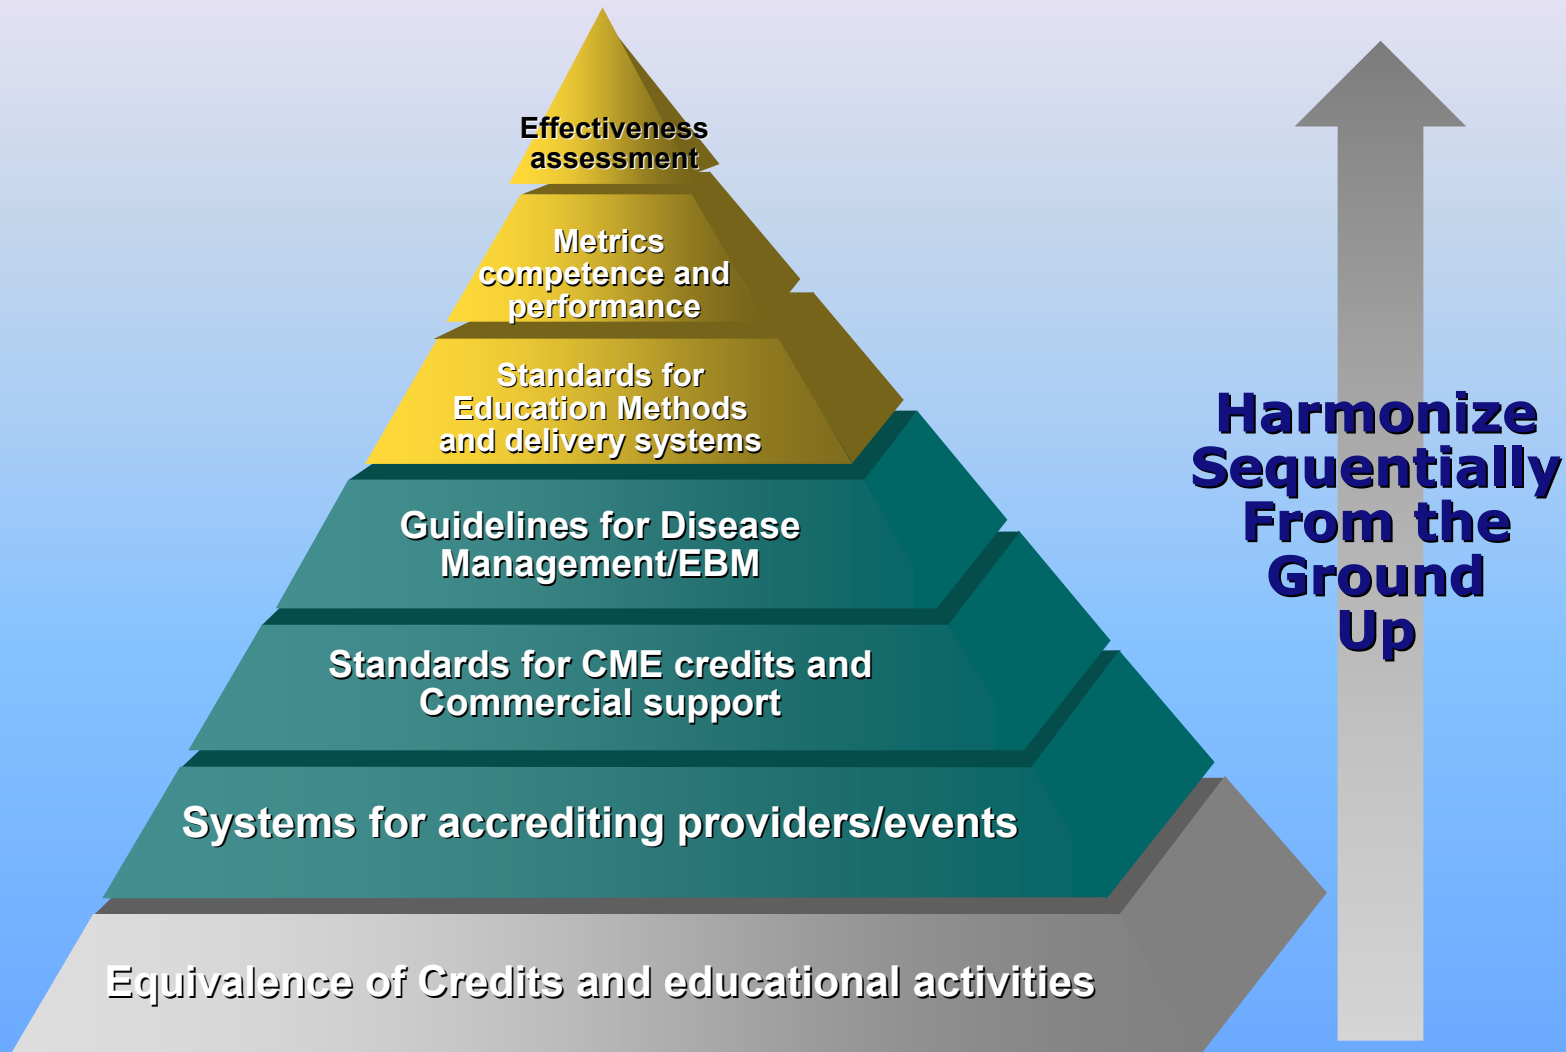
Effectiveness assessment

Metrics competence and performance

Standards for Education Methods and delivery systems

Guidelines for Disease Management/EBM

Standards for CME credits and Commercial support

Systems for accrediting providers/events

Equivalence of Credits and educational activities

Harmonize Sequentially From the Ground Up